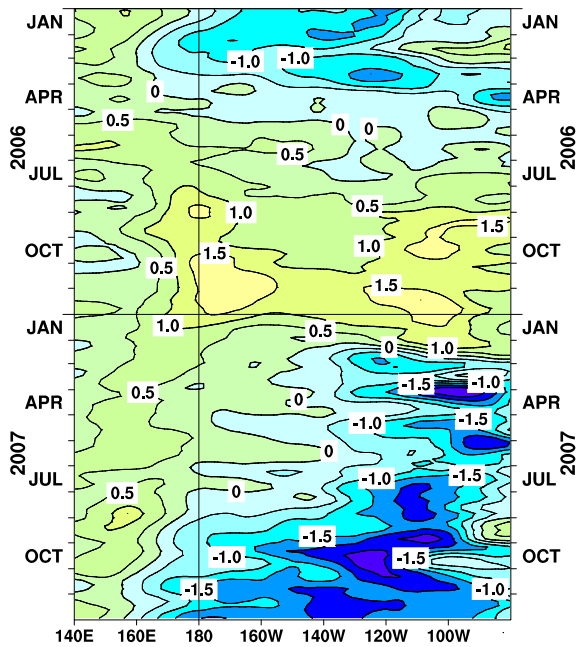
JAN
APR
2006
JUL
OCT
JAN
APR
2007
JUL
OCT

JAN
APR
2006
JUL
OCT
JAN
APR
2007
JUL
OCT

-1.0
-1.0
0
0.5
0
0
0.5
1.0
0.5
1.5
1.5
1.0
0.5
1.5
1.0
0.5
0
1.0
-1.5
-1.0
0.5
0
-1.0
-1.5
0
-1.0
-1.5
0.5
0
-1.5
-1.0
-1.5
-1.5
-1.0

140E
160E
180
160W
140W
120W
100W